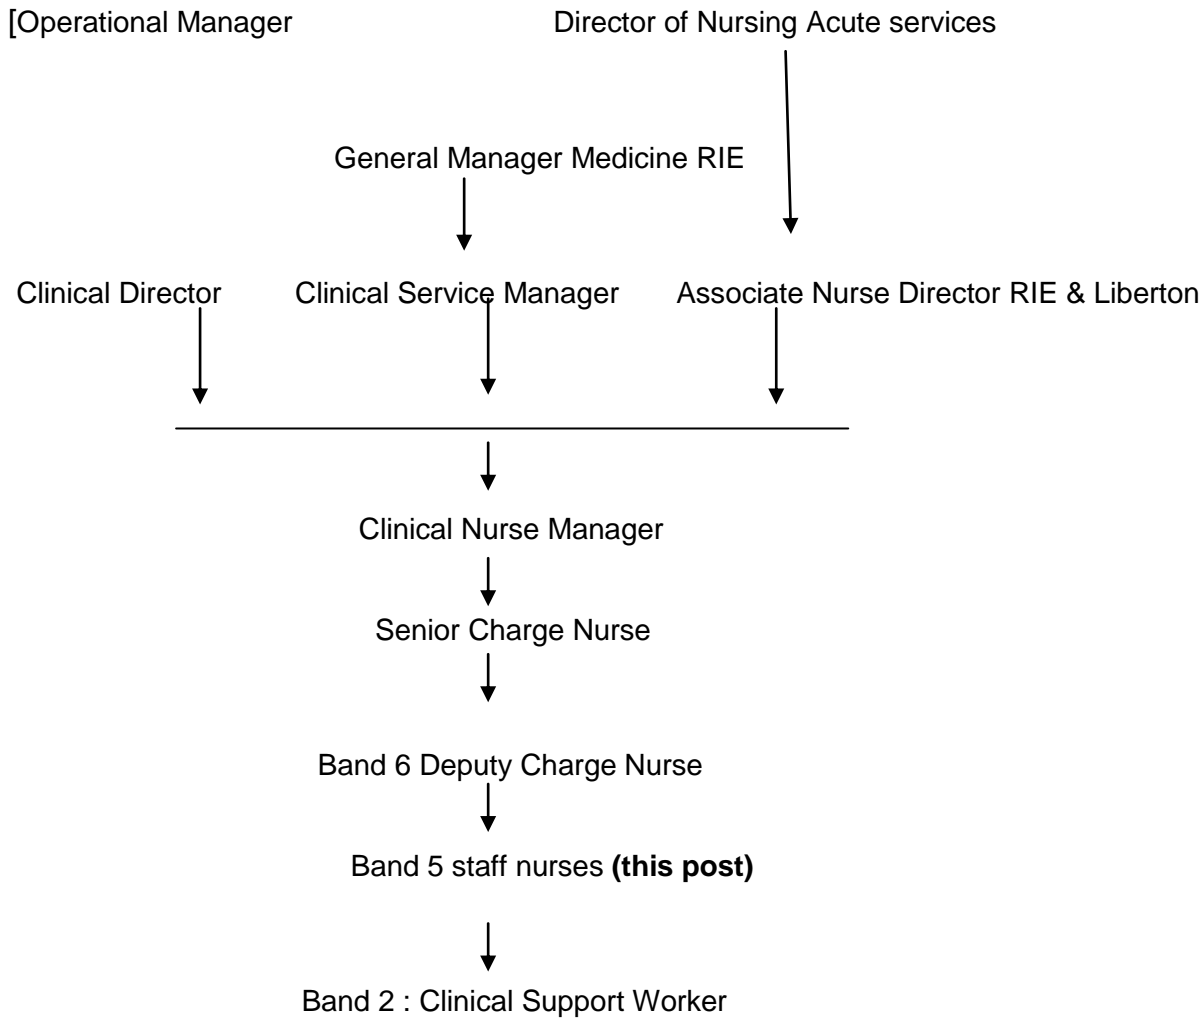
[Operational Manager

Director of Nursing Acute services

General Manager Medicine RIE

Clinical Director

Clinical Service Manager

Associate Nurse Director RIE & Liberton

Clinical Nurse Manager

Senior Charge Nurse

Band 6 Deputy Charge Nurse

Band 5 staff nurses **(this post)**

Band 2 : Clinical Support Worker